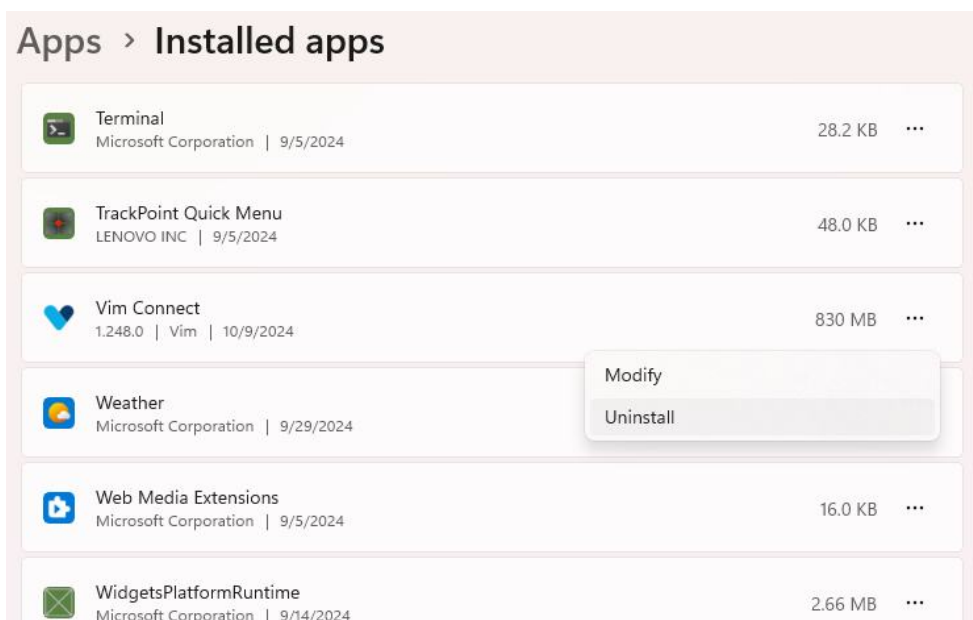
Apps › Installed apps

Terminal
Microsoft Corporation | 9/5/2024
28.2 KB ···

TrackPoint Quick Menu
LENOVO INC | 9/5/2024
48.0 KB ···

Vim Connect
1.248.0 | Vim | 10/9/2024
830 MB ···

Modify
Uninstall

Weather
Microsoft Corporation | 9/29/2024

Web Media Extensions
Microsoft Corporation | 9/5/2024
16.0 KB ···

WidgetsPlatformRuntime
Microsoft Corporation | 9/14/2024
2.66 MB ···